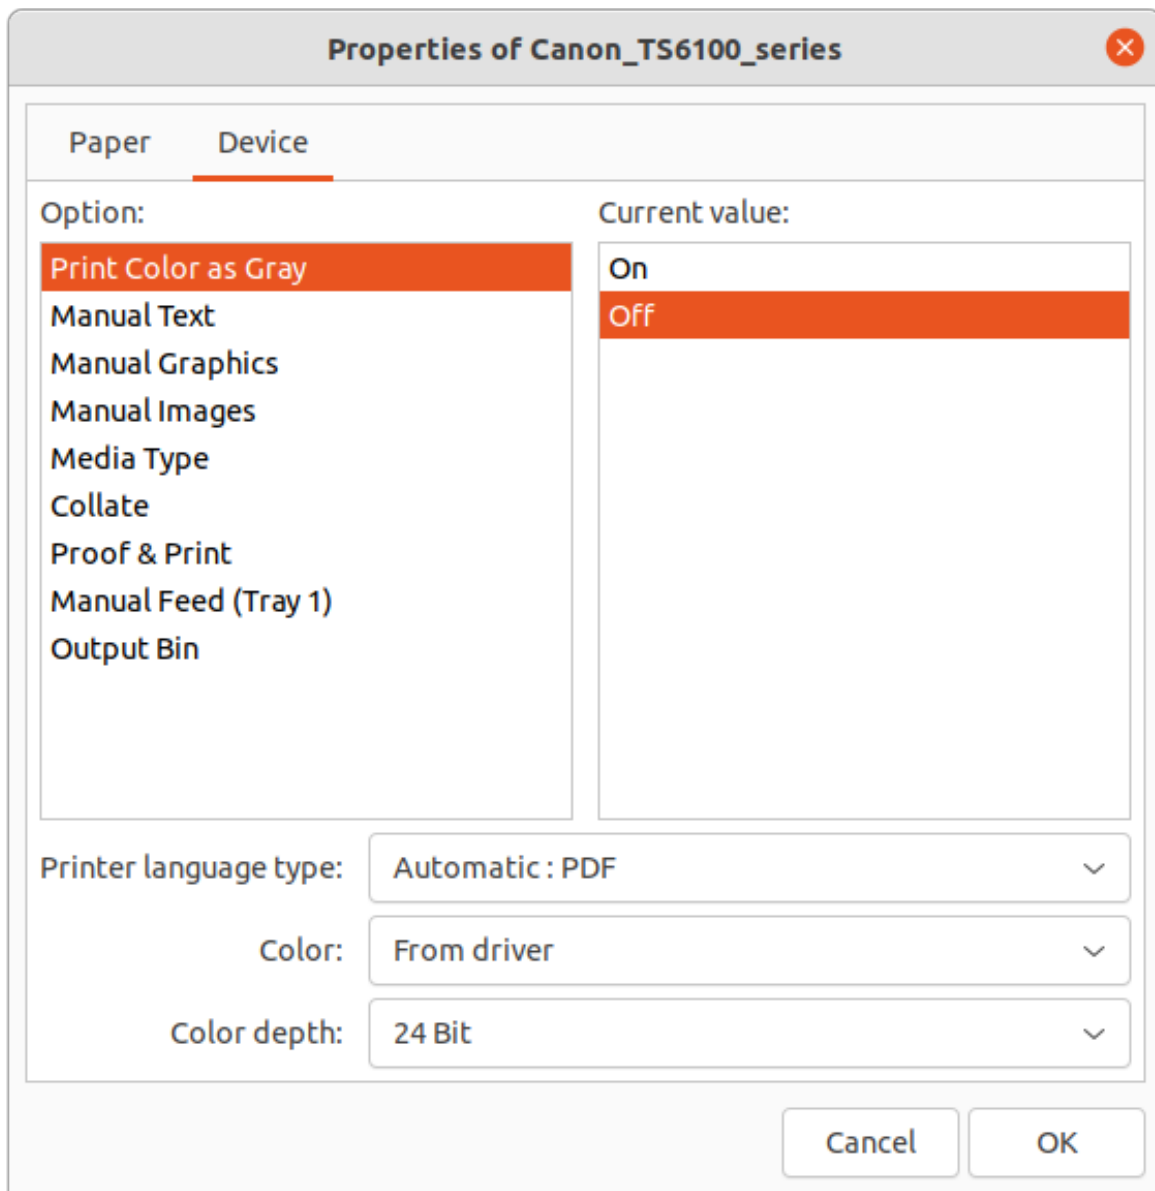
Properties of Canon_TS6100_series

Paper Device

Option:

Print Color as Gray
Manual Text
Manual Graphics
Manual Images
Media Type
Collate
Proof & Print
Manual Feed (Tray 1)
Output Bin

Current value:

On
Off

Printer language type: Automatic : PDF

Color: From driver

Color depth: 24 Bit

Cancel OK